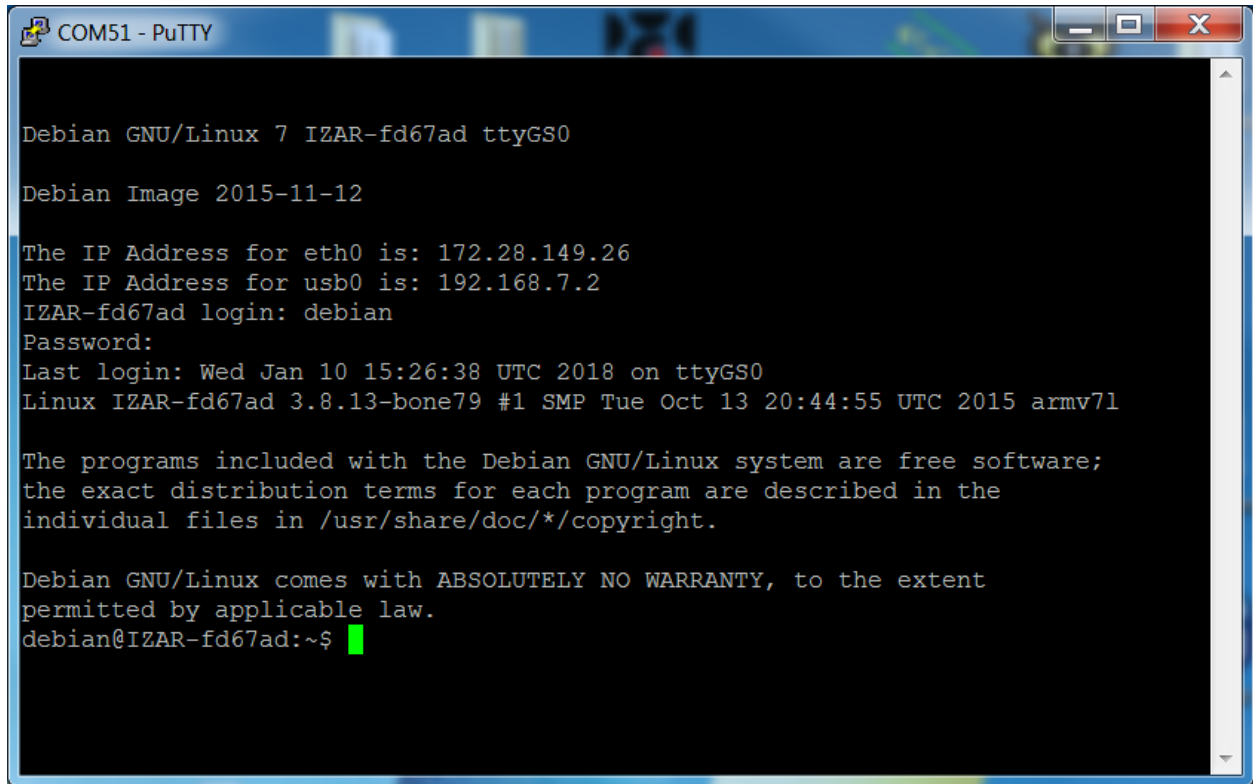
COM51 - PuTTY

Debian GNU/Linux 7 IZAR-fd67ad ttyGS0

Debian Image 2015-11-12

The IP Address for eth0 is: 172.28.149.26
The IP Address for usb0 is: 192.168.7.2
IZAR-fd67ad login: debian
Password:
Last login: Wed Jan 10 15:26:38 UTC 2018 on ttyGS0
Linux IZAR-fd67ad 3.8.13-bone79 #1 SMP Tue Oct 13 20:44:55 UTC 2015 armv7l

The programs included with the Debian GNU/Linux system are free software;
the exact distribution terms for each program are described in the
individual files in /usr/share/doc/*/copyright.

Debian GNU/Linux comes with ABSOLUTELY NO WARRANTY, to the extent
permitted by applicable law.
debian@IZAR-fd67ad:~$